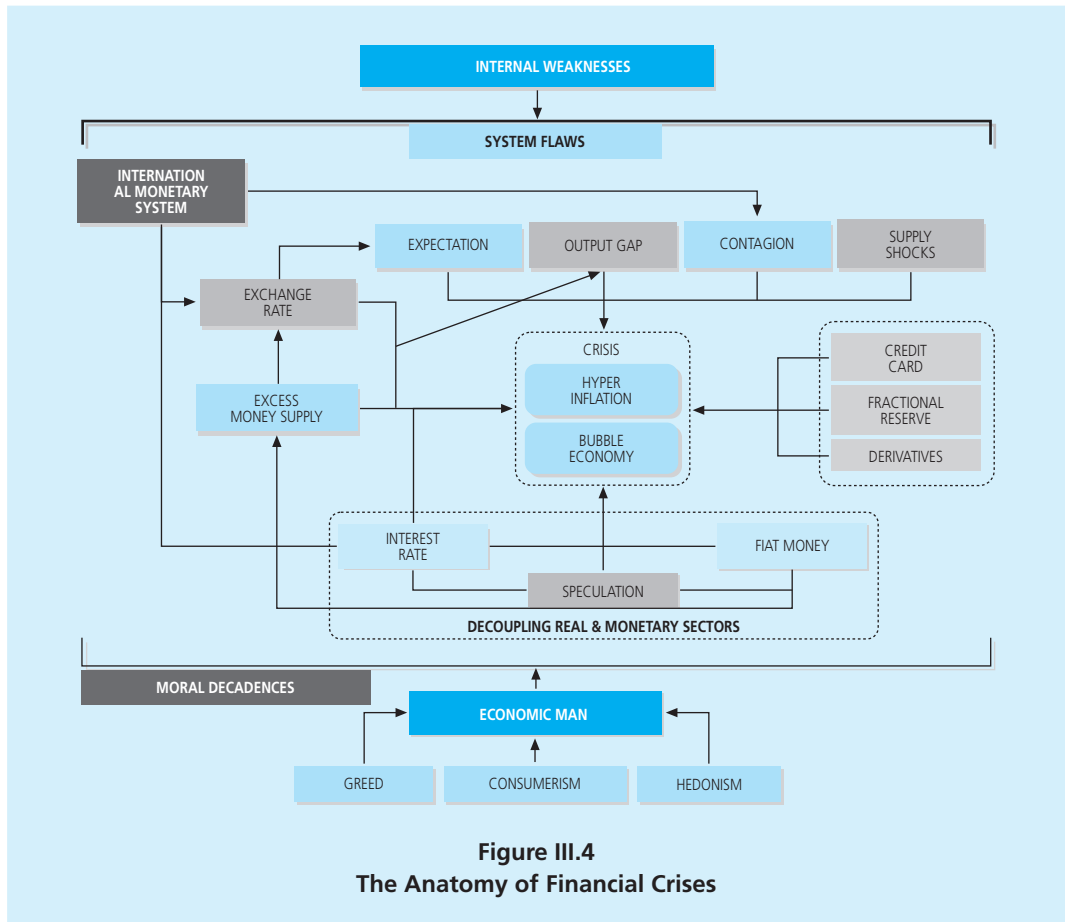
INTERNAL WEAKNESSES

SYSTEM FLAWS

INTERNATION AL MONETARY SYSTEM

EXPECTATION

OUTPUT GAP

CONTAGION

SUPPLY SHOCKS

EXCHANGE RATE

CRISIS

HYPER INFLATION

BUBBLE ECONOMY

CREDIT CARD

FRACTIONAL RESERVE

DERIVATIVES

EXCESS MONEY SUPPLY

INTEREST RATE

FIAT MONEY

SPECULATION

DECOUPLING REAL & MONETARY SECTORS

MORAL DECADENCES

ECONOMIC MAN

GREED

CONSUMERISM

HEDONISM

Figure III.4
The Anatomy of Financial Crises